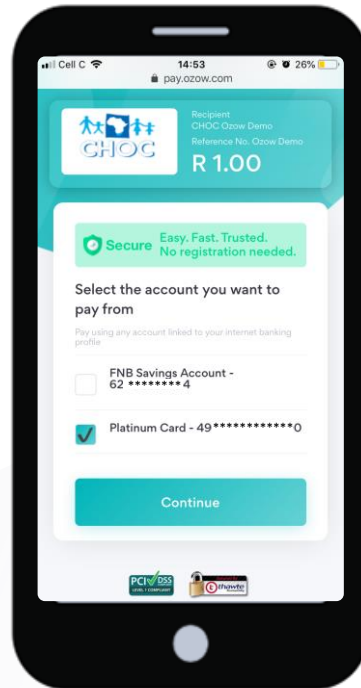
Cell C 14:53 26%
pay.ozow.com

CHOC
Recipient
CHOC Ozow Demo
Reference No. Ozow Demo
R 1.00

Secure Easy. Fast. Trusted. No registration needed.

Select the account you want to pay from

Pay using any account linked to your internet banking profile

FNB Savings Account - 62 ********4

Platinum Card - 49************0

Continue

PCI DSS LEVEL 1 COMPLIANT
thawte